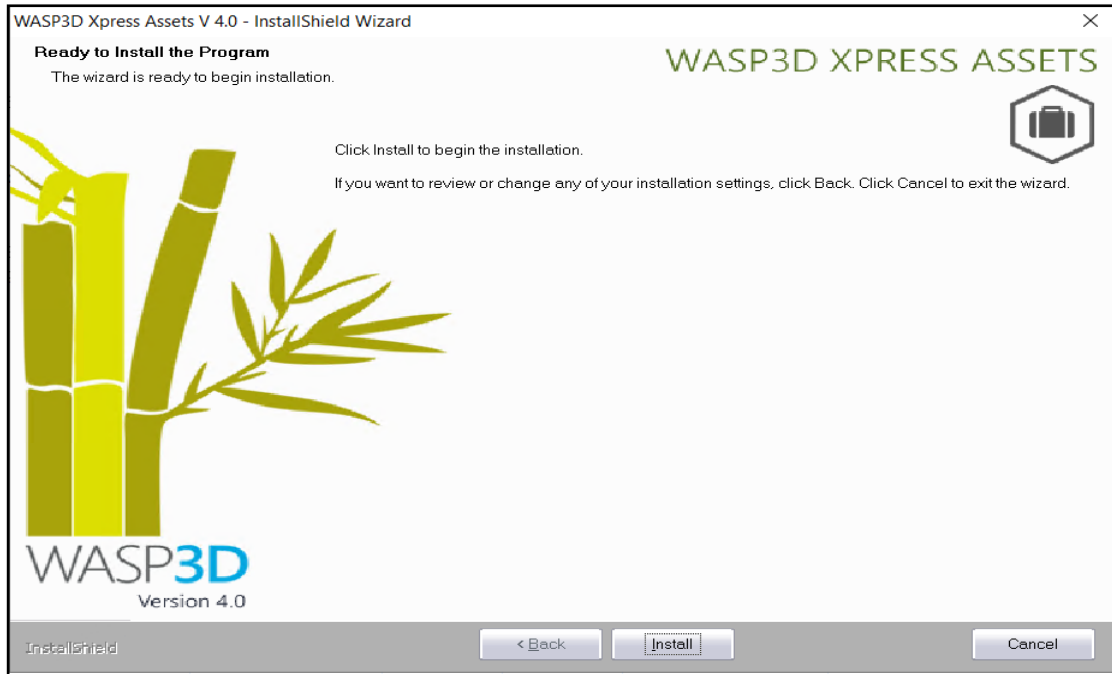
WASP3D Xpress Assets V 4.0 - InstallShield Wizard

Ready to Install the Program

The wizard is ready to begin installation.

WASP3D XPRESS ASSETS

Click Install to begin the installation.

If you want to review or change any of your installation settings, click Back. Click Cancel to exit the wizard.

WASP3D

Version 4.0

InstallShield

< Back

Install

Cancel